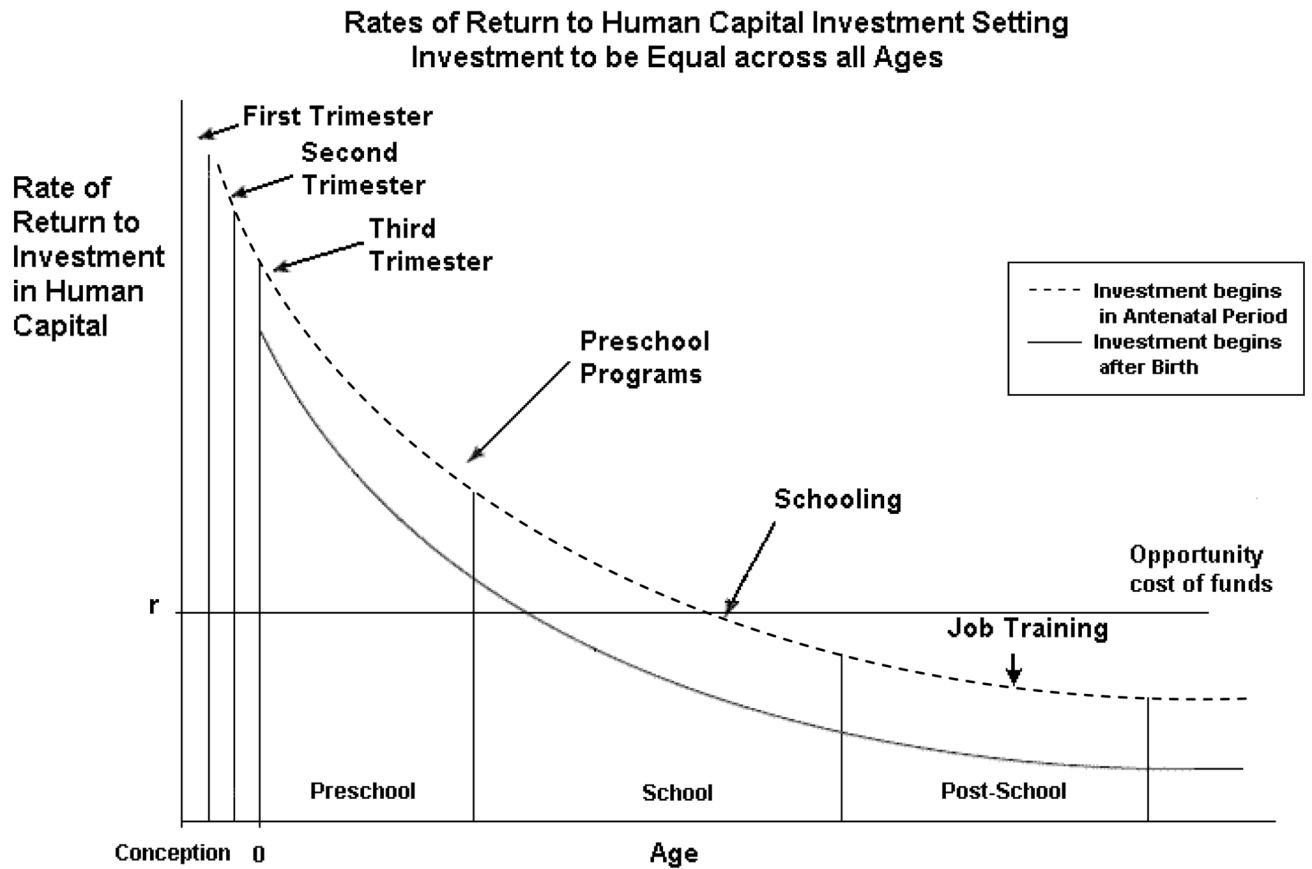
Rates of Return to Human Capital Investment Setting Investment to be Equal across all Ages

Rate of Return to Investment in Human Capital

First Trimester

Second Trimester

Third Trimester

Investment begins in Antenatal Period

Investment begins after Birth

Preschool Programs

Schooling

Opportunity cost of funds

r

Job Training

Preschool

School

Post-School

Conception

0

Age